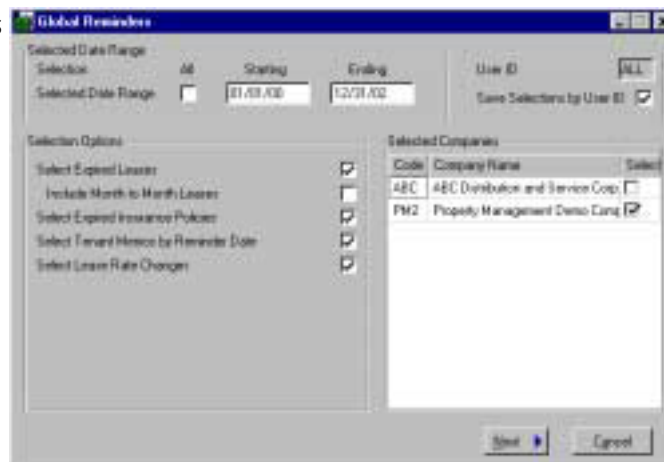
Global Reminders

Selected Date Range

Selection

All

Starting

Ending

Selected Date Range

01/01/00

12/31/02

User ID

ALL

Save Selections by User ID

Selection Options

Select Expired Leases

Include Month to Month Leases

Select Expired Insurance Policies

Select Tenant Memos by Reminder Date

Select Lease Rate Changes

Selected Companies

| Code | Company Name | Select |
|---|---|---|
| ABC | ABC Distribution and Service Corp | |
| PM2 | Property Management Demo Comp | |

Next

Cancel